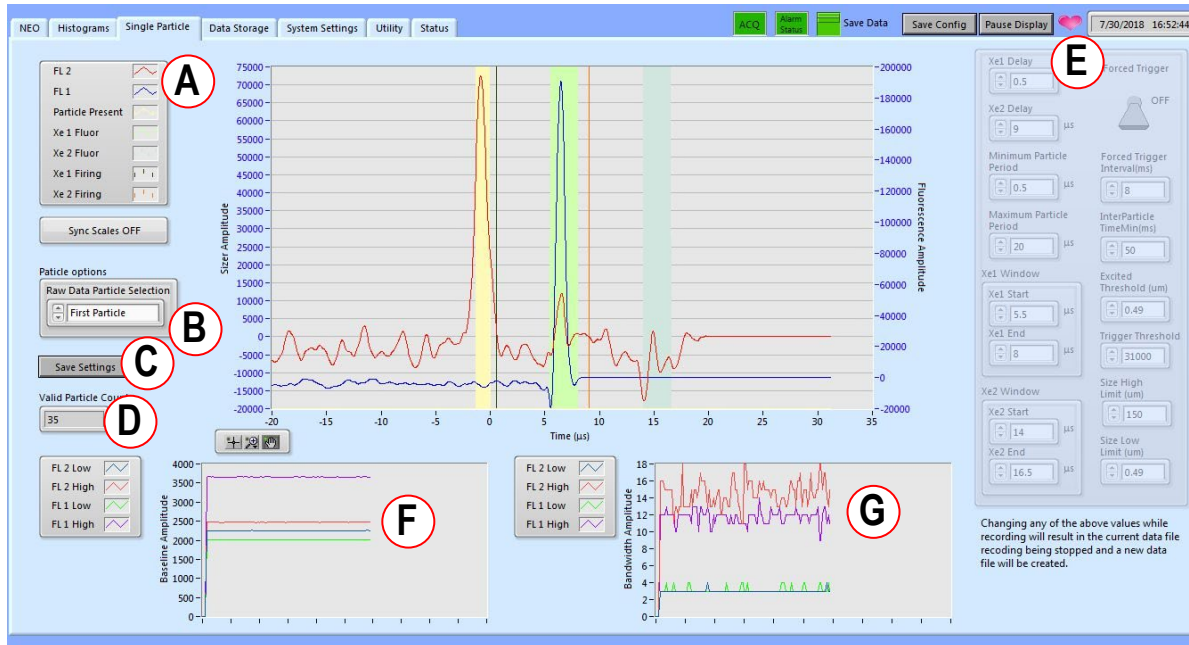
NEO Histograms Single Particle Data Storage System Settings Utility Status

ACQ Alarm Status Save Data Save Config Pause Display 7/30/2018 16:52:44

FL 2
FL 1
Particle Present
Xe 1 Fluor
Xe 2 Fluor
Xe 1 Firing
Xe 2 Firing

A

Sync Scales OFF

Paticle options
Raw Data Particle Selection
First Particle

B

Save Settings

C

Valid Particle Cou

35

D

75000
70000
65000
60000
55000
50000
45000
40000
35000
30000
25000
20000
15000
10000
5000
0
-5000
-10000
-15000
-20000

Sizer Amplitude

200000
180000
160000
140000
120000
100000
80000
60000
40000
20000
0
-20000

Fluorescence Amplitude

-20 -15 -10 -5 0 5 10 15 20 25 30 35
Time (µs)

Xe1 Delay
0.5

Xe2 Delay
9 µs

Forced Trigger
OFF

E

Minimum Particle Period
0.5 µs

Forced Trigger Interval(ms)
8

Maximum Particle Period
20 µs

InterParticle TimeMin(ms)
50

Xe1 Window
Xe1 Start
5.5 µs
Xe1 End
8 µs

Excited Threshold (um)
0.49

Trigger Threshold
31000

Xe2 Window
Xe2 Start
14 µs
Xe2 End
16.5 µs

Size High Limit (um)
150

Size Low Limit (um)
0.49

Changing any of the above values while recording will result in the current data file recoding being stopped and a new data file will be created.

FL 2 Low
FL 2 High
FL 1 Low
FL 1 High

4000
3500
3000
2500
2000
1500
1000
500
0

Baseline Amplitude

F

FL 2 Low
FL 2 High
FL 1 Low
FL 1 High

18
16
14
12
10
8
6
4
2
0

Bandwidth Amplitude

G